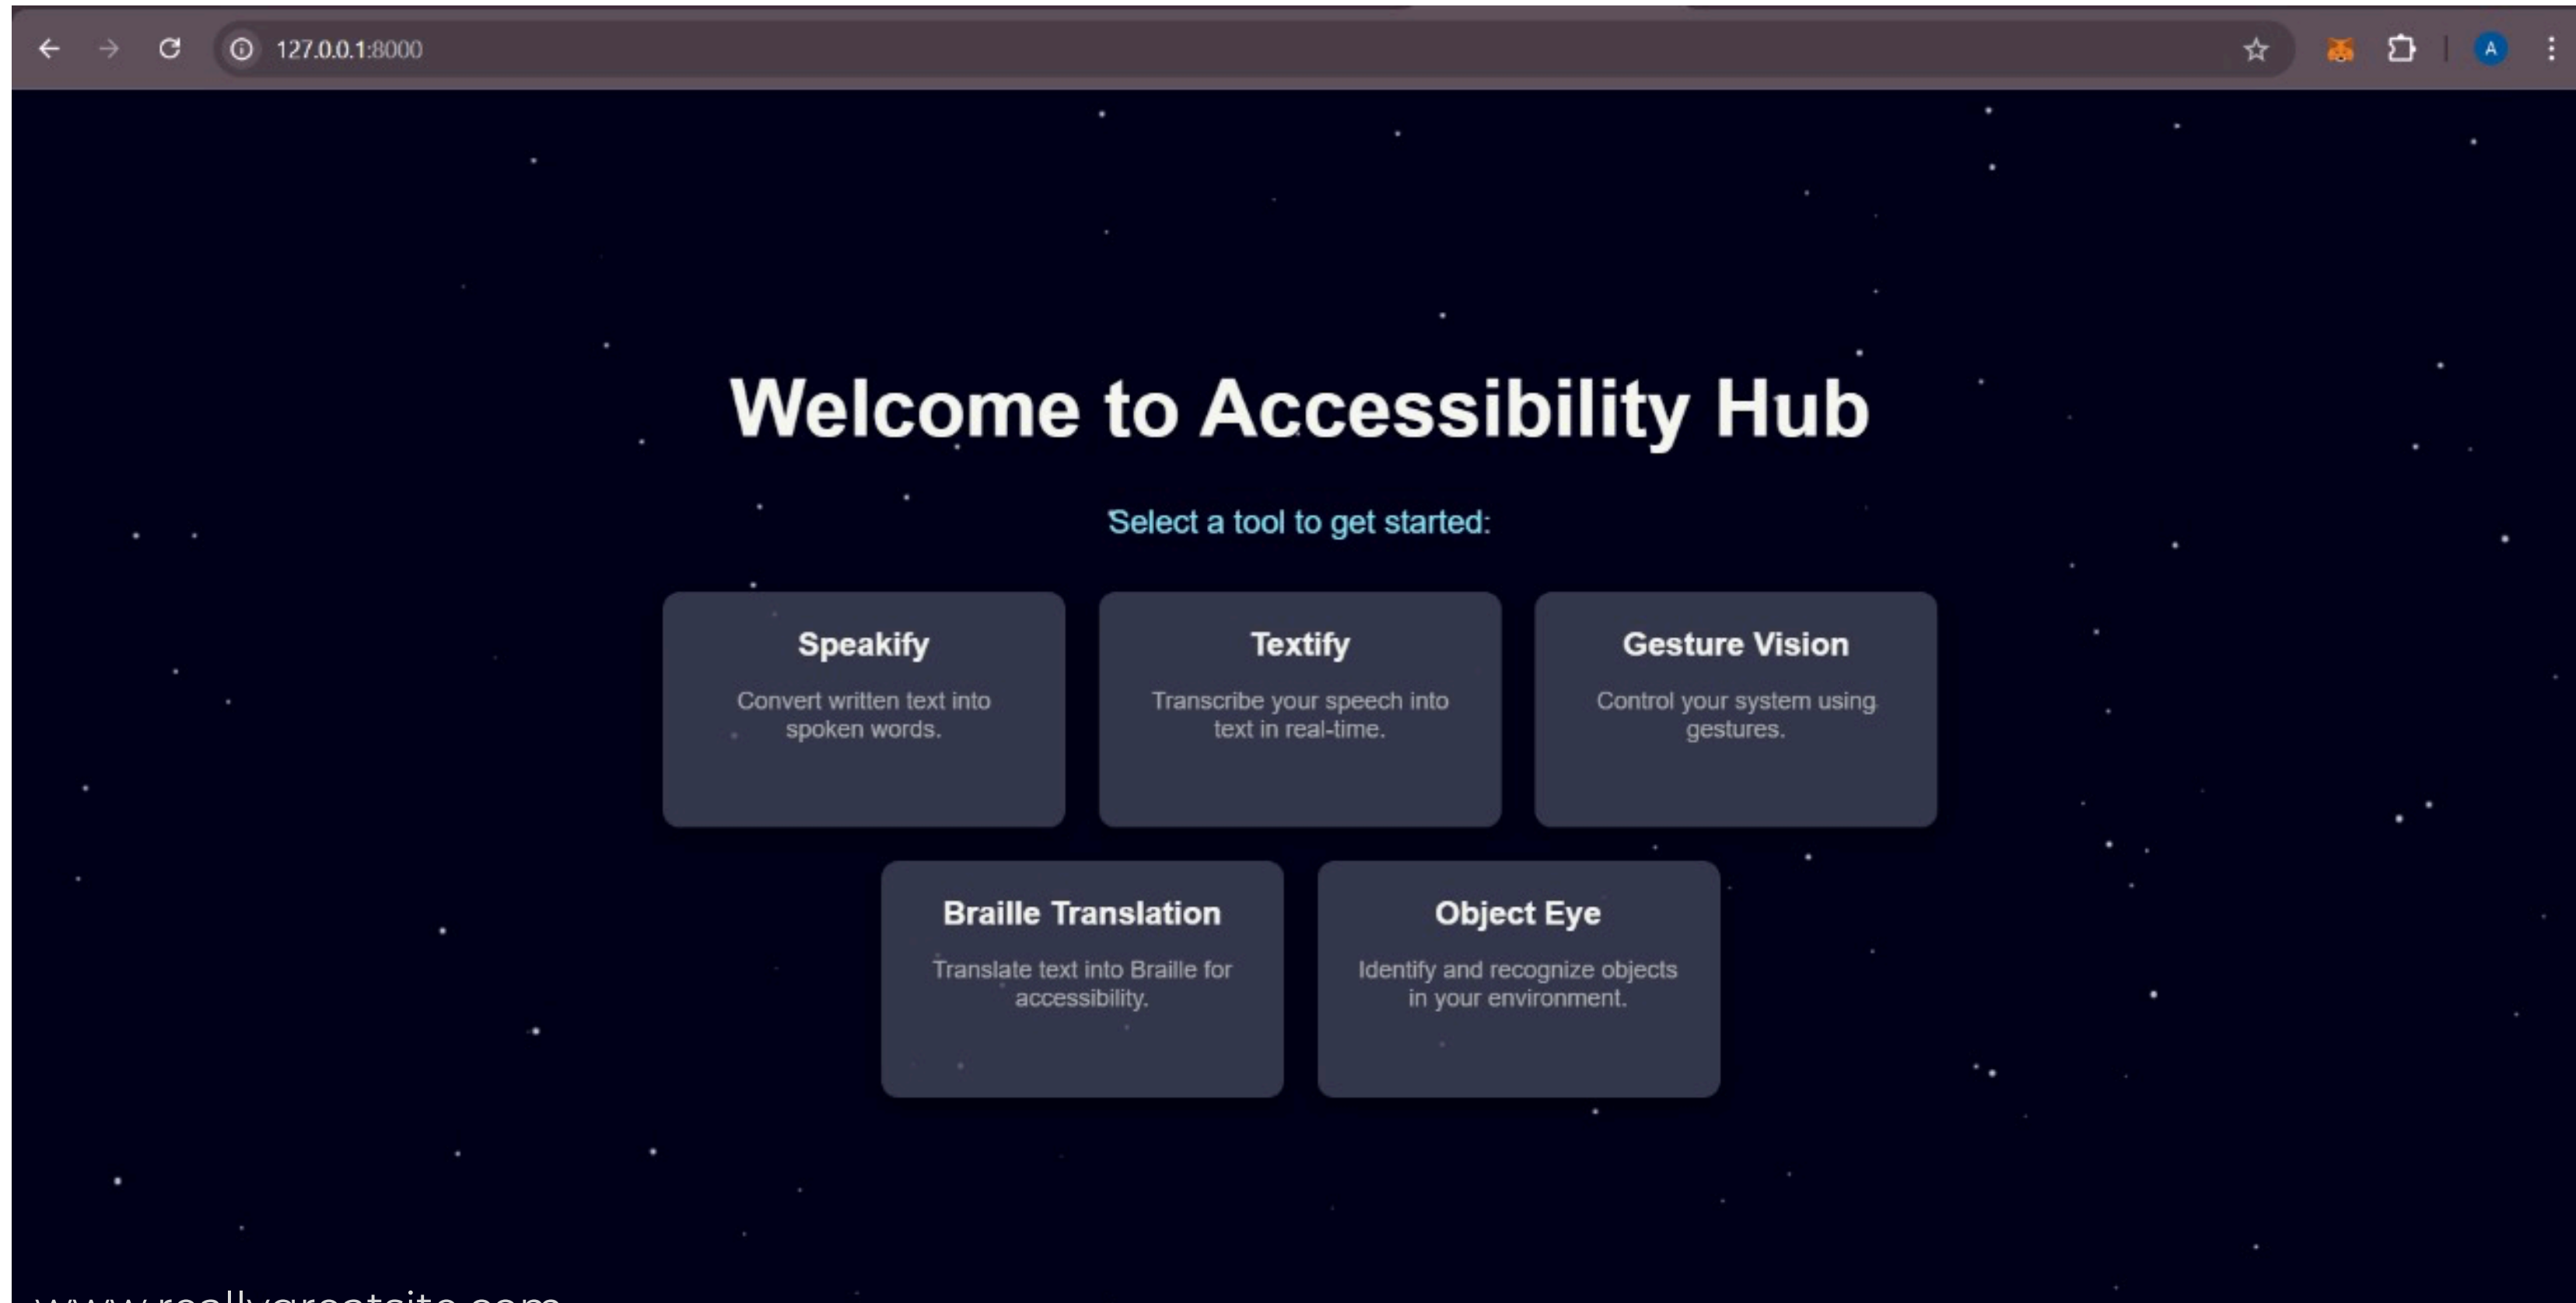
127.0.0.1:8000

A

Welcome to Accessibility Hub

Select a tool to get started:

Speakify

Convert written text into spoken words.

Textify

Transcribe your speech into text in real-time.

Gesture Vision

Control your system using gestures.

Braille Translation

Translate text into Braille for accessibility.

Object Eye

Identify and recognize objects in your environment.

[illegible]